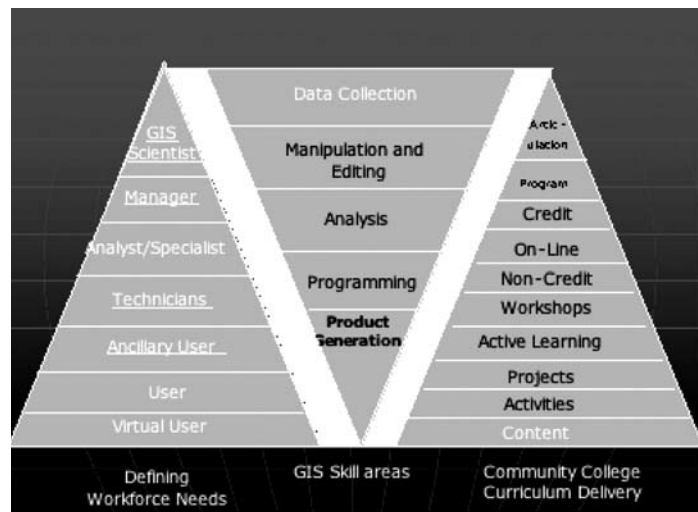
GIS Scientist

Manager

Analyst/Specialist

Technicians

Ancillary User

User

Virtual User

Data Collection

Manipulation and Editing

Analysis

Programming

Product Generation

Artic-ulation

Program

Credit

On-Line

Non-Credit

Workshops

Active Learning

Projects

Activities

Content

Defining Workforce Needs

GIS Skill areas

Community College Curriculum Delivery